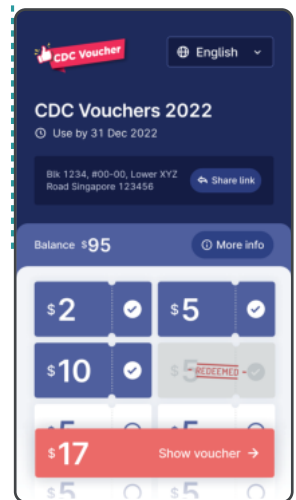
CDC Voucher

English

CDC Vouchers 2022

Use by 31 Dec 2022

Blk 1234, #00-00, Lower XYZ Road Singapore 123456

Share link

Balance $95

More info

$2

$5

$10

$5 REDEEMED

$5

$5

$17

Show voucher →

$5

$5